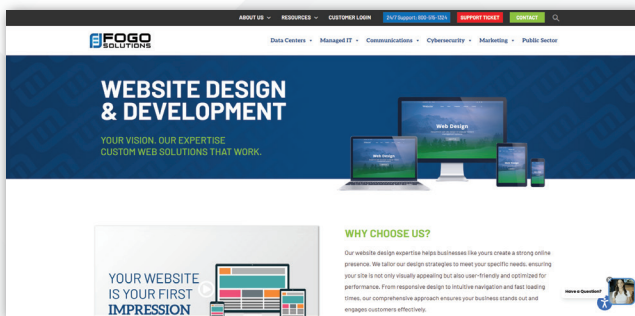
ABOUT US ∨ RESOURCES ∨ CUSTOMER LOGIN 24/7 Support: 800-515-1324 SUPPORT TICKET CONTACT

FOGO SOLUTIONS

Data Centers ▾ Managed IT ▾ Communications ▾ Cybersecurity ▾ Marketing ▾ Public Sector

WEBSITE DESIGN & DEVELOPMENT

YOUR VISION. OUR EXPERTISE
CUSTOM WEB SOLUTIONS THAT WORK.

Web Design

Web Design

WHY CHOOSE US?

Our website design expertise helps businesses like yours create a strong online presence. We tailor our design strategies to meet your specific needs, ensuring your site is not only visually appealing but also user-friendly and optimized for performance. From responsive design to intuitive navigation and fast loading times, our comprehensive approach ensures your business stands out and engages customers effectively.

YOUR WEBSITE IS YOUR FIRST IMPRESSION

Have a Question?